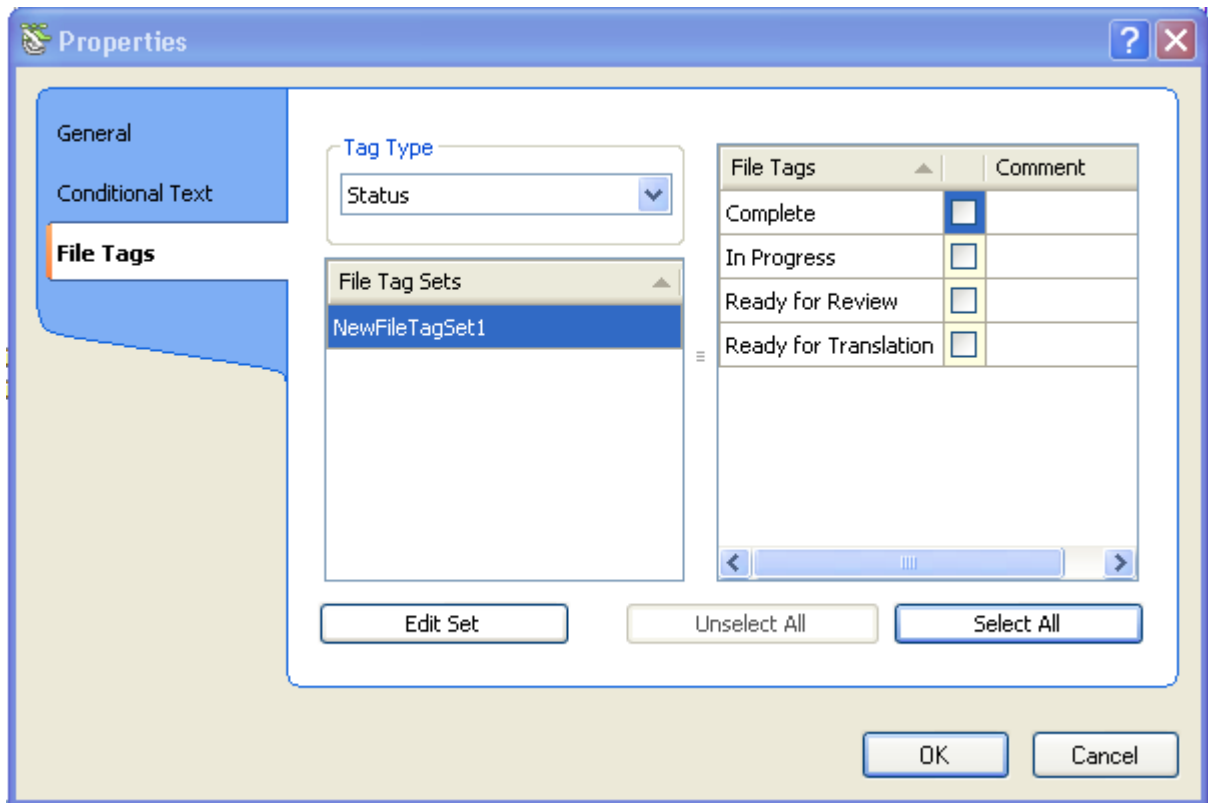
Properties

General

Conditional Text

File Tags

Tag Type

Status

File Tag Sets

NewFileTagSet1

| File Tags | | Comment |
|---|---|---|
| Complete | | |
| In Progress | | |
| Ready for Review | | |
| Ready for Translation | | |

Edit Set

Unselect All

Select All

OK

Cancel